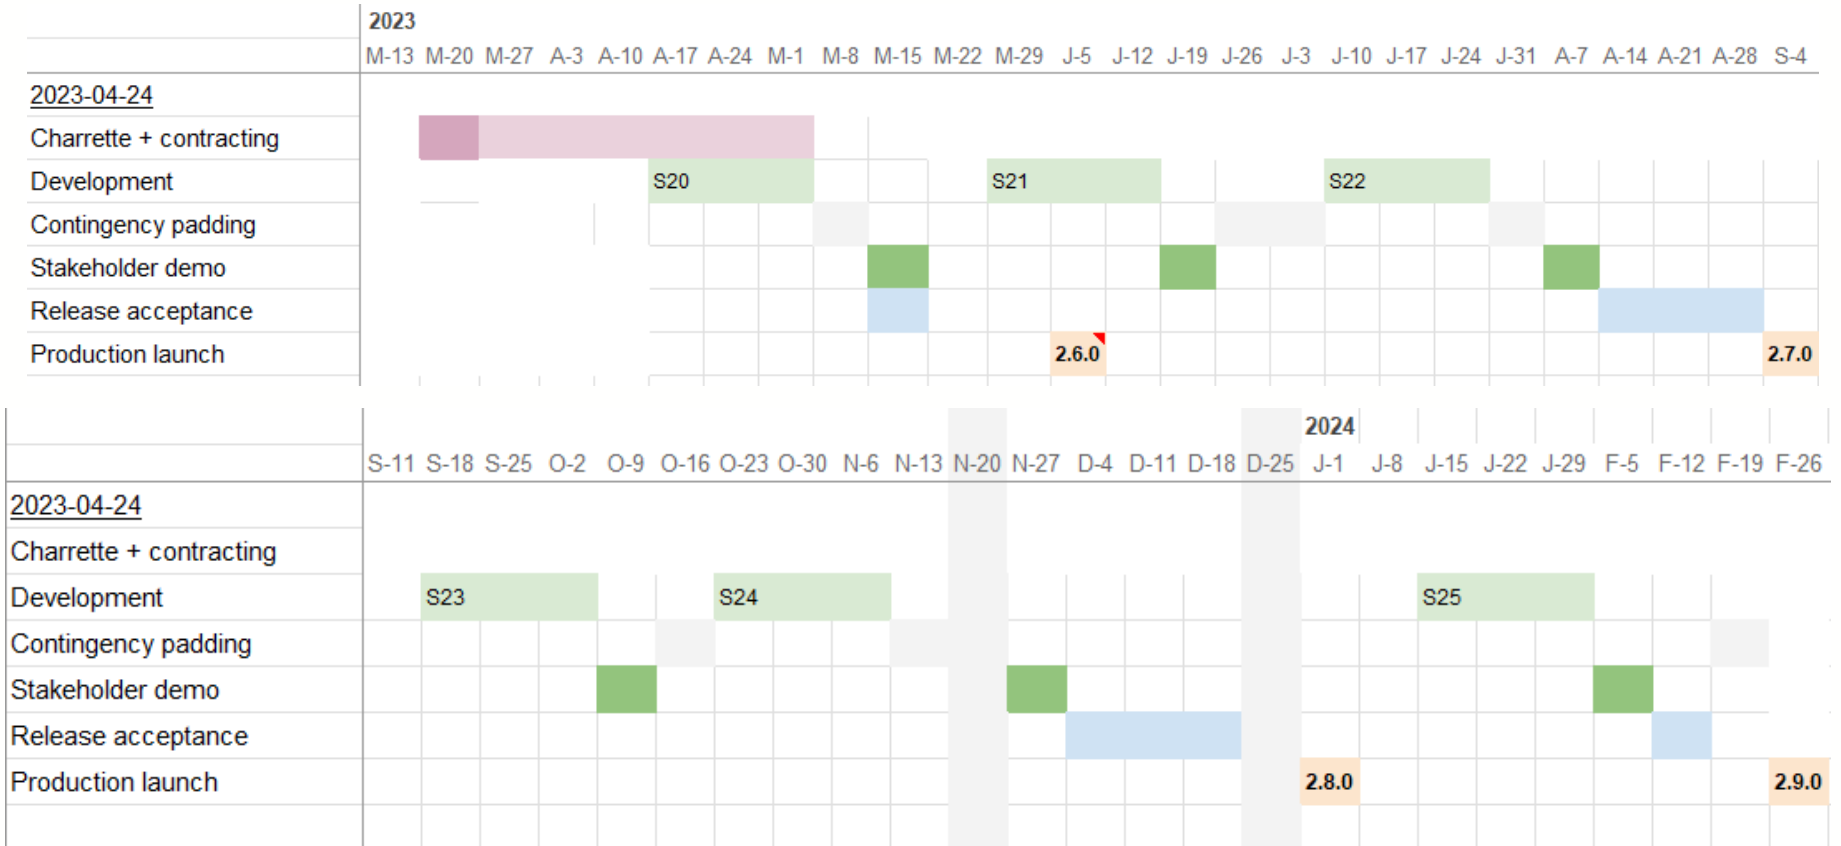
| | 2023 | | | | | | | | | | | | | | | | | | | | | | | | | |
|---|---|---|---|---|---|---|---|---|---|---|---|---|---|---|---|---|---|---|---|---|---|---|---|---|---|---|
| | M-13 | M-20 | M-27 | A-3 | A-10 | A-17 | A-24 | M-1 | M-8 | M-15 | M-22 | M-29 | J-5 | J-12 | J-19 | J-26 | J-3 | J-10 | J-17 | J-24 | J-31 | A-7 | A-14 | A-21 | A-28 | S-4 |
| 2023-04-24 | | | | | | | | | | | | | | | | | | | | | | | | | | |
| Charrette + contracting | | | | | | | | | | | | | | | | | | | | | | | | | | |
| Development | | | | | | S20 | | | | | | S21 | | | | | | S22 | | | | | | | | |
| Contingency padding | | | | | | | | | | | | | | | | | | | | | | | | | | |
| Stakeholder demo | | | | | | | | | | | | | | | | | | | | | | | | | | |
| Release acceptance | | | | | | | | | | | | | | | | | | | | | | | | | | |
| Production launch | | | | | | | | | | | | | 2.6.0 | | | | | | | | | | | | | 2.7.0 |

| | | | | | | | | | | | | | | | | 2024 | | | | | | | | | |
|---|---|---|---|---|---|---|---|---|---|---|---|---|---|---|---|---|---|---|---|---|---|---|---|---|---|
| | S-11 | S-18 | S-25 | O-2 | O-9 | O-16 | O-23 | O-30 | N-6 | N-13 | N-20 | N-27 | D-4 | D-11 | D-18 | D-25 | J-1 | J-8 | J-15 | J-22 | J-29 | F-5 | F-12 | F-19 | F-26 |
| 2023-04-24 | | | | | | | | | | | | | | | | | | | | | | | | | |
| Charrette + contracting | | | | | | | | | | | | | | | | | | | | | | | | | |
| Development | | S23 | | | | | S24 | | | | | | | | | | | | S25 | | | | | | |
| Contingency padding | | | | | | | | | | | | | | | | | | | | | | | | | |
| Stakeholder demo | | | | | | | | | | | | | | | | | | | | | | | | | |
| Release acceptance | | | | | | | | | | | | | | | | | | | | | | | | | |
| Production launch | | | | | | | | | | | | | | | | | 2.8.0 | | | | | | | | 2.9.0 |